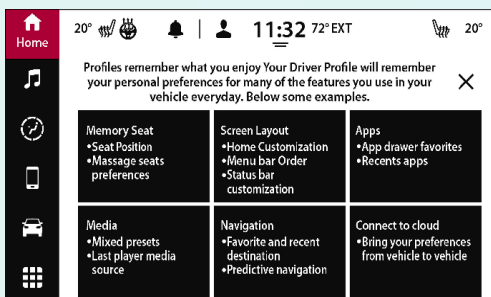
Home

20° 11:32 72° EXT 20°

Profiles remember what you enjoy Your Driver Profile will remember your personal preferences for many of the features you use in your vehicle everyday. Below some examples.

×

| Memory Seat •Seat Position •Massage seats preferences | Screen Layout •Home Customization •Menu bar Order •Status bar customization | Apps •App drawer favorites •Recents apps |
|---|---|---|
| Media •Mixed presets •Last player media source | Navigation •Favorite and recent destination •Predictive navigation | Connect to cloud •Bring your preferences from vehicle to vehicle |